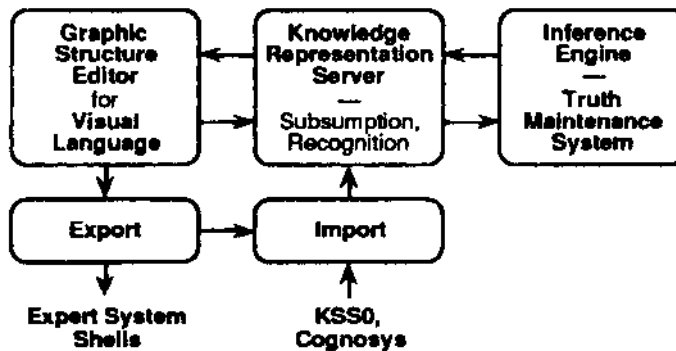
Graphic Structure Editor for Visual Language

Knowledge Representation Server
—
Subsumption, Recognition

Inference Engine
—
Truth Maintenance System

Export

Import

Expert System Shells

KSS0, Cognosys